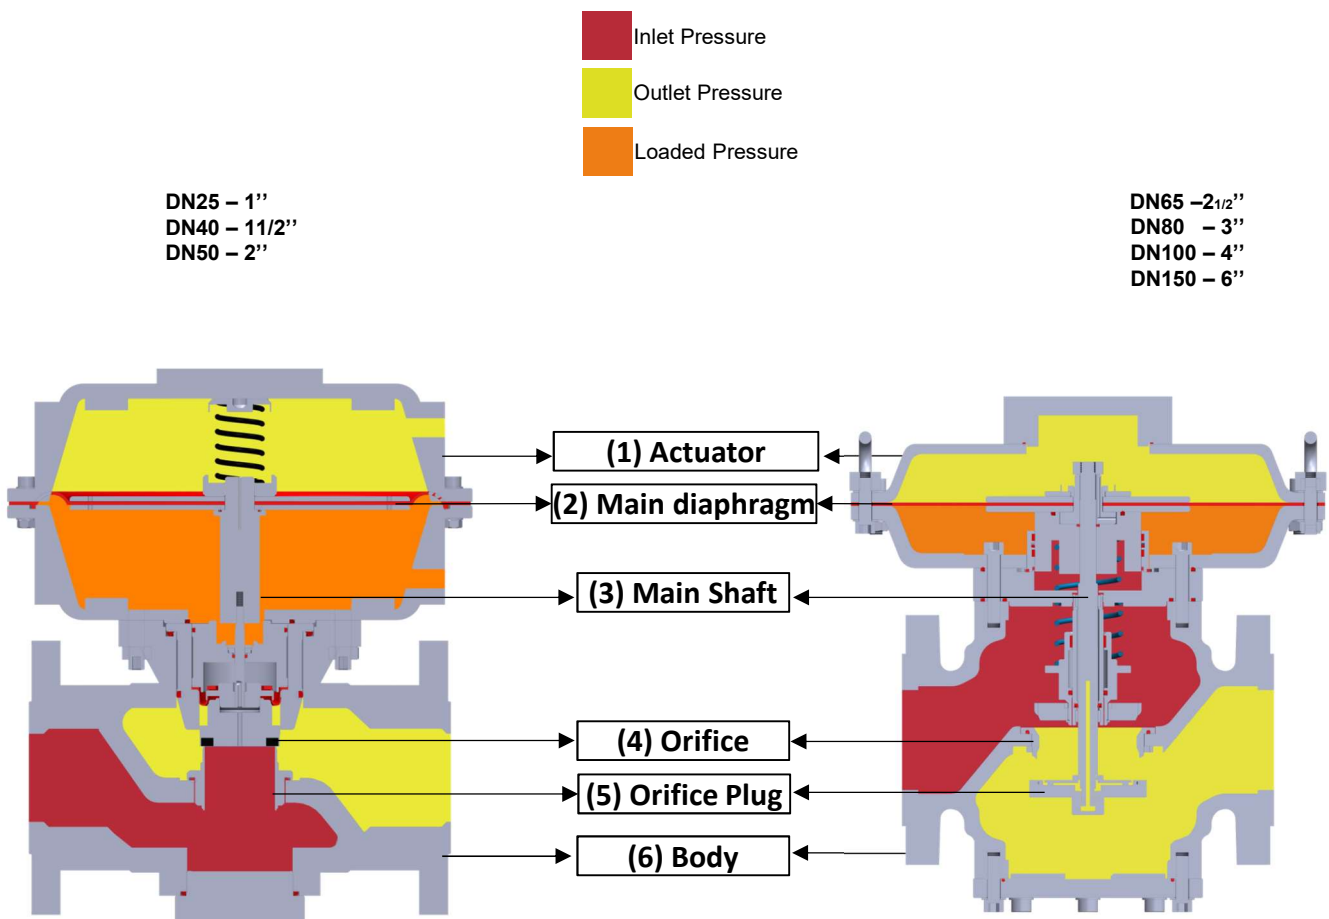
Inlet Pressure
Outlet Pressure
Loaded Pressure

DN25 – 1’’
DN40 – 11/2’’
DN50 – 2’’

DN65 –2$_{1/2}$’’
DN80 – 3’’
DN100 – 4’’
DN150 – 6’’

(1) Actuator
(2) Main diaphragm
(3) Main Shaft
(4) Orifice
(5) Orifice Plug
(6) Body